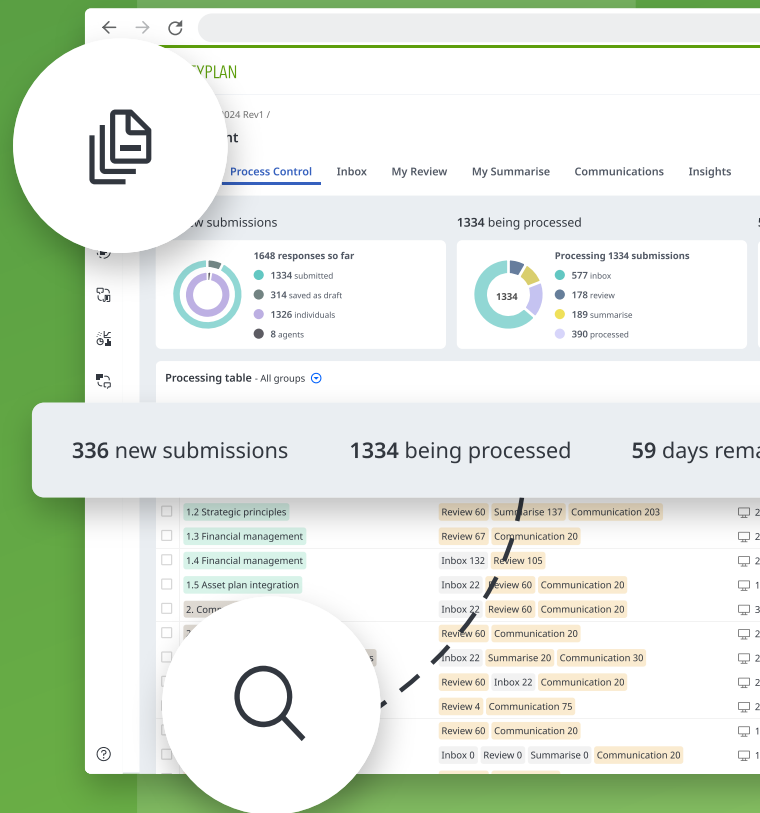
YPLAN

2024 Rev1 /

nt

Process Control | Inbox | My Review | My Summarise | Communications | Insights

w submissions

1648 responses so far
1334 submitted
314 saved as draft
1326 individuals
8 agents

1334 being processed

1334

Processing 1334 submissions
577 inbox
178 review
189 summarise
390 processed

5

Processing table - All groups

336 new submissions 1334 being processed 59 days rema

| 1.2 Strategic principles | Review 60 | Summarise 137 | Communication 203 | 2 |
|---|---|---|---|---|
| 1.3 Financial management | Review 67 | Communication 20 | | 2 |
| 1.4 Financial management | Inbox 132 | Review 105 | | 2 |
| 1.5 Asset plan integration | Inbox 22 | Review 60 | Communication 20 | 2 |
| 2. Comm | Inbox 22 | Review 60 | Communication 20 | 3 |
| 2 | Review 60 | Communication 20 | | 2 |
| | Inbox 22 | Summarise 20 | Communication 30 | 2 |
| | Review 60 | Inbox 22 | Communication 20 | 2 |
| | Review 4 | Communication 75 | | 2 |
| | Review 60 | Communication 20 | | 2 |
| | Inbox 0 | Review 0 | Summarise 0 | Communication 20 | 2 |

?